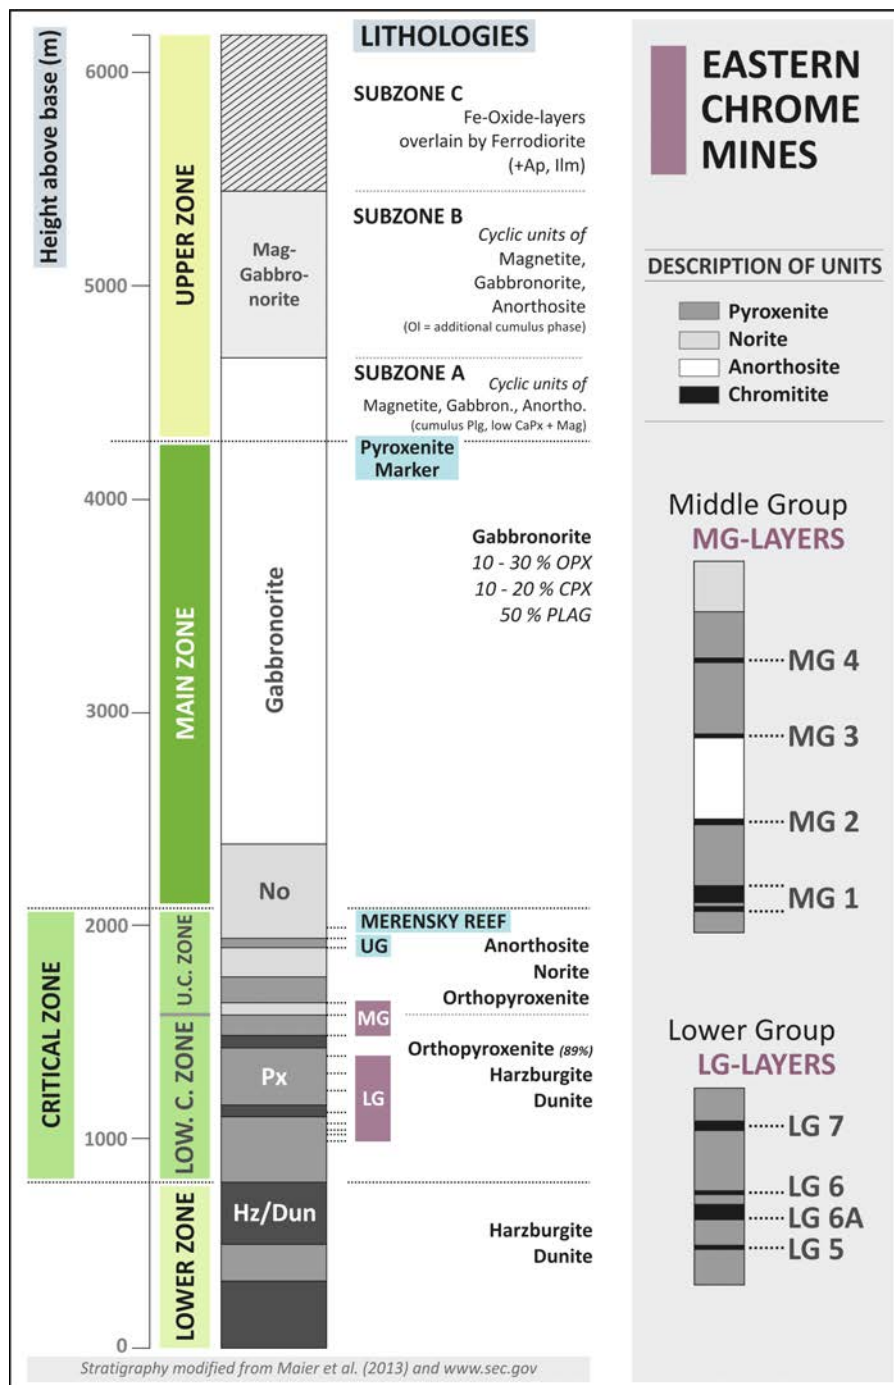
Height above base (m)

6000
5000
4000
3000
2000
1000
0

UPPER ZONE
MAIN ZONE
CRITICAL ZONE
U.C. ZONE
LOW. C. ZONE
LOWER ZONE

Mag-Gabbro-norite
Gabbronorite
No
Px
Hz/Dun

LITHOLOGIES

SUBZONE C
Fe-Oxide-layers overlain by Ferrodiorite (+Ap, Ilm)

SUBZONE B
Cyclic units of Magnetite, Gabbronorite, Anorthosite
(Ol = additional cumulus phase)

SUBZONE A
Cyclic units of Magnetite, Gabbron., Anortho.
(cumulus Plg, low CaPx + Mag)

Pyroxenite Marker

Gabbronorite
10 - 30 % OPX
10 - 20 % CPX
50 % PLAG

MERENSKY REEF
UG
Anorthosite
Norite
Orthopyroxenite
MG
Orthopyroxenite (89%)
LG
Harzburgite
Dunite

Harzburgite
Dunite

Stratigraphy modified from Maier et al. (2013) and www.sec.gov

EASTERN CHROME MINES

DESCRIPTION OF UNITS
Pyroxenite
Norite
Anorthosite
Chromitite

Middle Group
MG-LAYERS
MG 4
MG 3
MG 2
MG 1

Lower Group
LG-LAYERS
LG 7
LG 6
LG 6A
LG 5